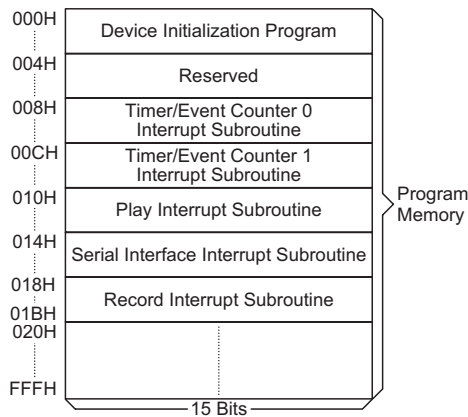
000H
Device Initialization Program

004H
Reserved

008H
Timer/Event Counter 0 Interrupt Subroutine

00CH
Timer/Event Counter 1 Interrupt Subroutine

010H
Play Interrupt Subroutine

014H
Serial Interface Interrupt Subroutine

018H
Record Interrupt Subroutine
01BH

020H

FFFH

15 Bits

Program Memory